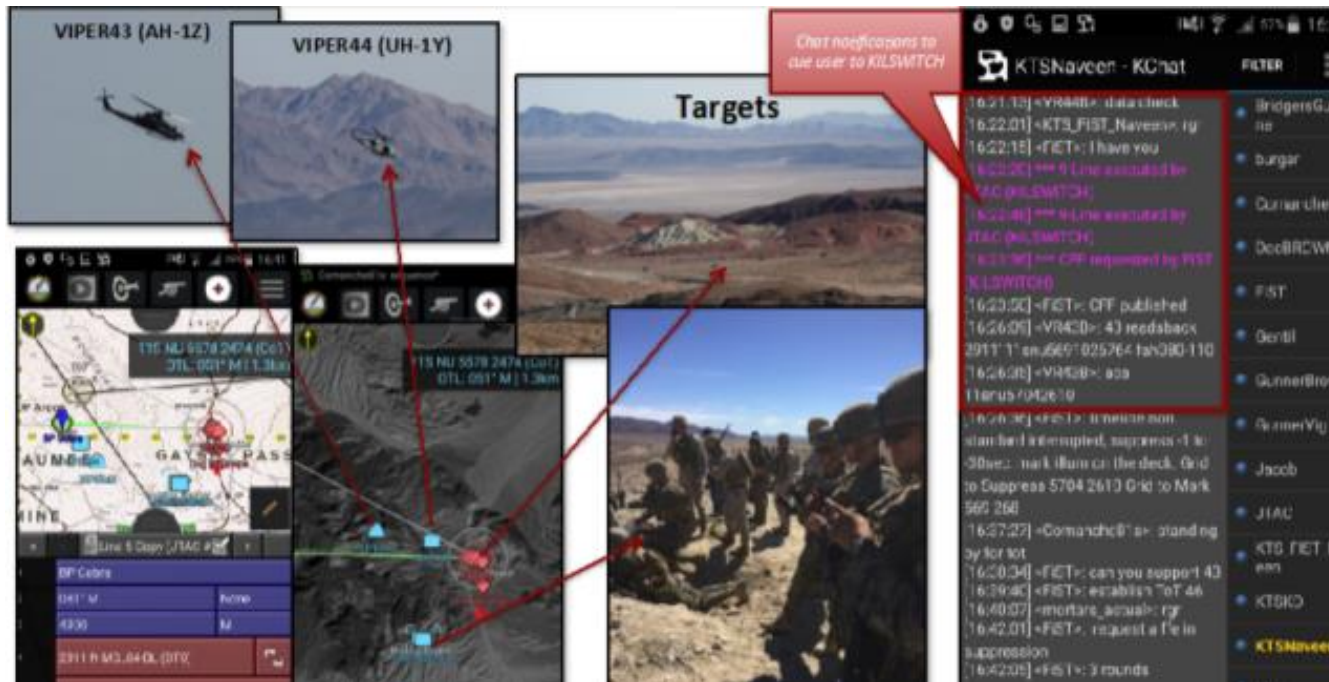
VIPER43 (AH-1Z)

VIPER44 (UH-1Y)

Targets

Chat notifications to cue user to KILSWITCH

KTSNaveen - KChat

FILTER

[16:21:13] <VR44B>: data check
[16:22:01] <KTS_FIST_Naveen>: rgr
[16:22:15] <FIST>: I have you
[16:22:20] *** 9-Line executed by JTAC (KILSWITCH)
[16:22:46] *** 9-Line executed by JTAC (KILSWITCH)
[16:23:36] *** CFF requested by FIST (KILSWITCH)
[16:23:50] <FIST>: CFF published
[16:26:05] <VR43B>: 43 readaback 2911'1' snu5691025764 fah380-110
[16:26:36] <VR43B>: aca 11snu5704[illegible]
[16:26:38] <FIST>: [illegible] non standard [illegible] suppress -1 to :30sec mark illum on the deck. Grid to Suppress 5704 2610 Grid to Mark 560 268
[16:37:27] <Comanche01a>: standing by for tot
[16:38:34] <FIST>: can you support 43
[16:39:40] <FIST>: establish ToT 46
[16:40:07] <mortars_actual>: rgr
[16:42:01] <FIST>: request a file in suppression
[16:42:05] <FIST>: 3 rounds

BridgersG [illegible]
burger
Comanche
DocBRCW
FIST
Gentil
GunnerBro
GunnerVig
Jacob
JTAC
KTS_FIST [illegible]
KTSKO
KTSNaveen

115 NU 5578 2474 (CoT)
DTL: 051° M | 1.3km

BP Cobra
051° M
None
4300
M
2911 ft MSL 840L (DTG)

Line 6 Copy (JTAC #